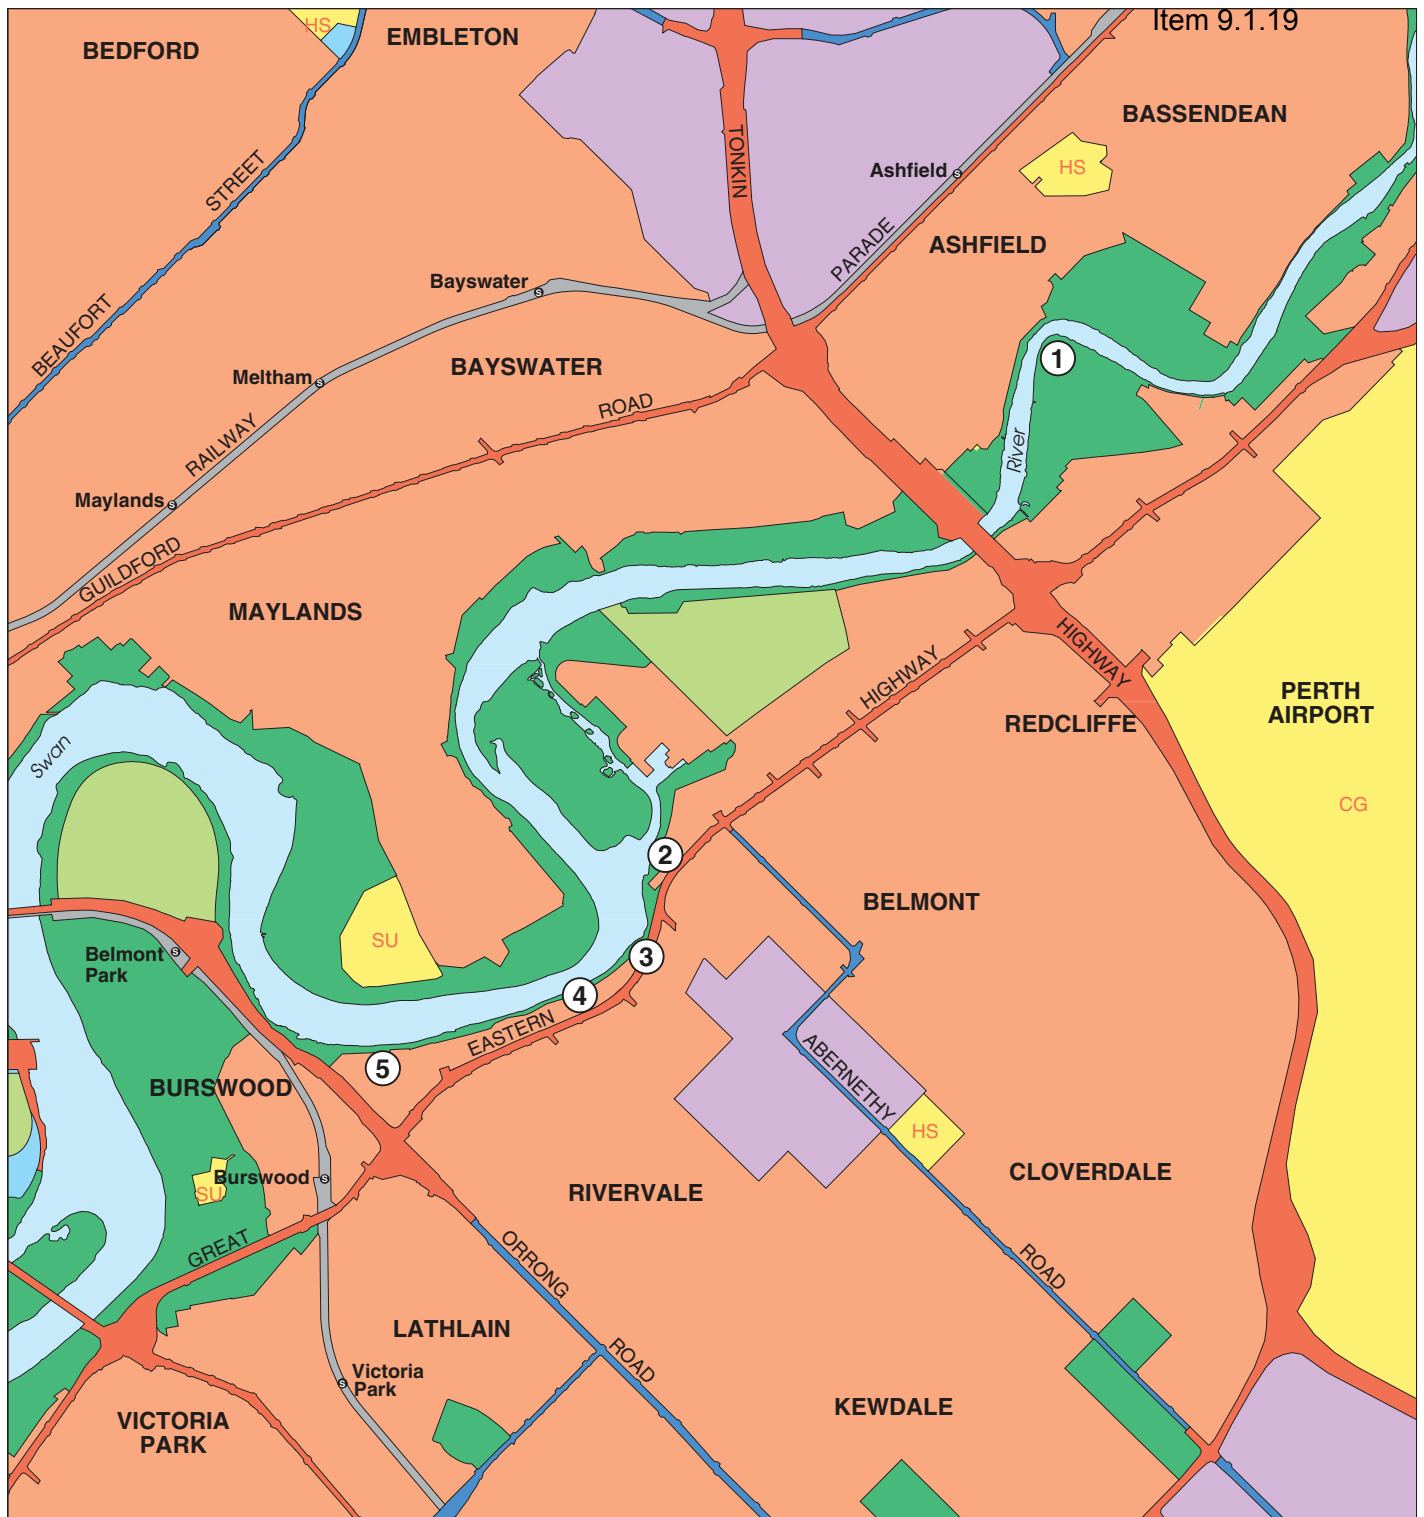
Item 9.1.19

BEDFORD
HS
EMBLETON
BASSENDEAN
HS
Ashfield
TONKIN
PARADE
ASHFIELD
BEAUFORT
STREET
Bayswater
Meltham
BAYSWATER
ROAD
RAILWAY
Maylands
GUILDFORD
1
River
MAYLANDS
HIGHWAY
HIGHWAY
REDCLIFFE
PERTH AIRPORT
CG
Swan
2
BELMONT
SU
3
Belmont Park
4
EASTERN
5
ABERNETHY
HS
BURSWOOD
Burswood
SU
CLOVERDALE
RIVERVALE
GREAT
ORRONG
ROAD
ROAD
LATHLAIN
Victoria Park
KEWDALE
VICTORIA PARK